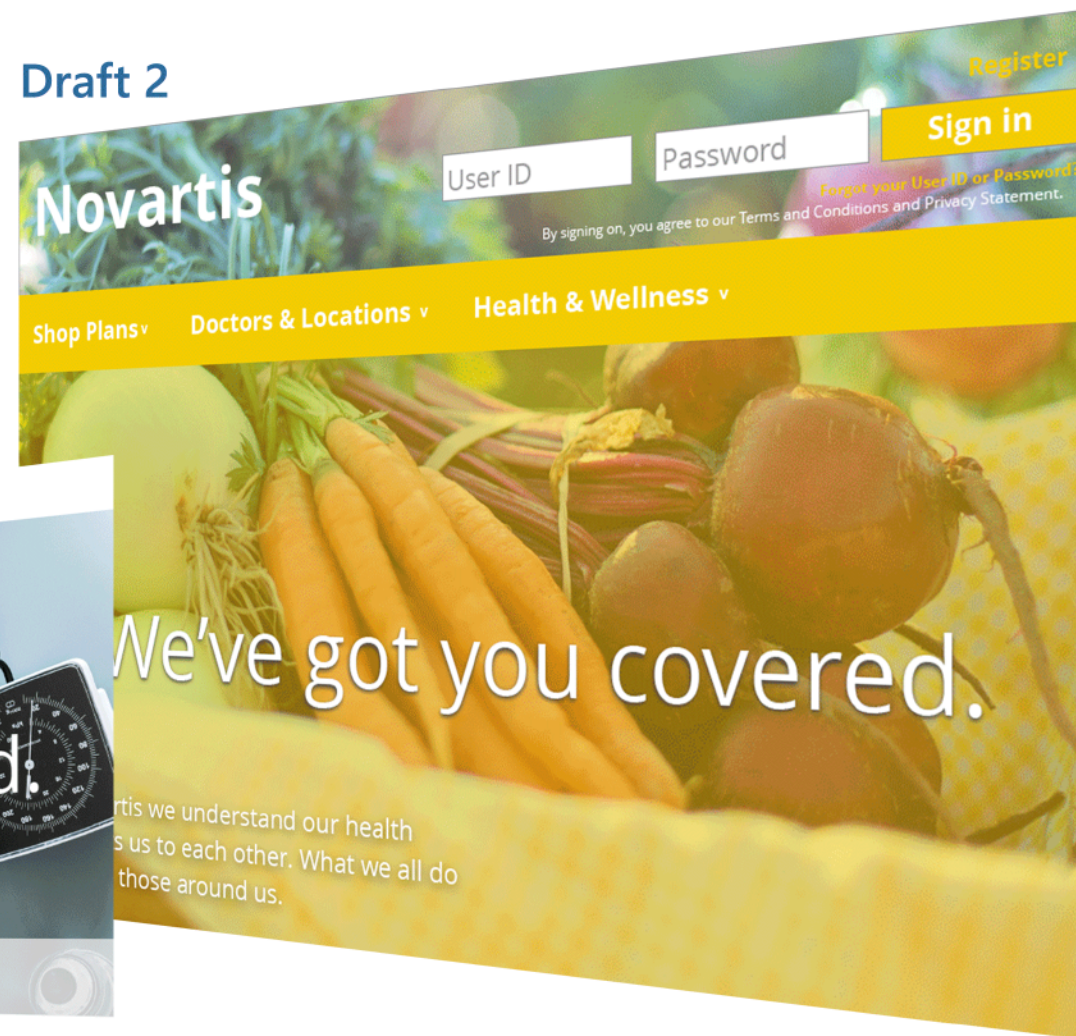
Draft 2

Register

Novartis

User ID

Password

Sign in

Forgot your User ID or Password?

By signing on, you agree to our Terms and Conditions and Privacy Statement.

Shop Plans v

Doctors & Locations v

Health & Wellness v

We've got you covered.

rtis we understand our health s us to each other. What we all do those around us.

d.